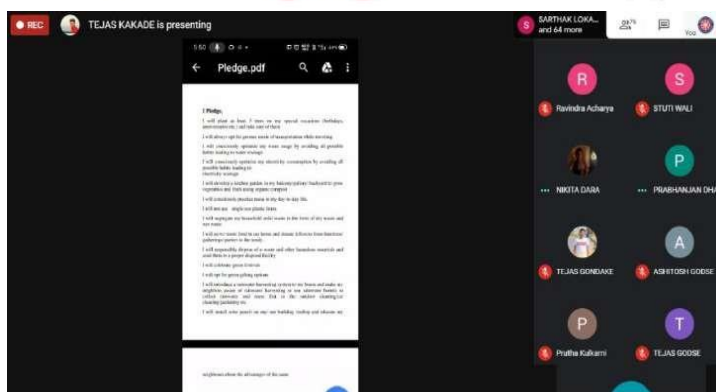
REC TEJAS KAKADE is presenting

SARTHAK LOKA... and 64 more

5:50

Pledge.pdf

I Pledge,

I will plant at least 5 trees on my special occasion (birthday, anniversaries) and take care of them

I will always opt for greener mode of transportation while traveling

I will consciously optimize my water usage by avoiding all possible habits leading to water wastage

I will consciously optimize my electricity consumption by avoiding all possible habits leading to electricity wastage

I will develop a kitchen garden in my balcony/terrace/backyard to grow vegetables and fruits using organic compost

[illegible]

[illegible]

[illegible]

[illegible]

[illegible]

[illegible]

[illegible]

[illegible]

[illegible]

R Ravindra Acharya

S STUTI WALI

NIKITA DARA

P PRABHANJAN DHA

TEJAS GONDAKE

A ASHITOSH GODSE

P Prutha Kulkarni

T TEJAS GODSE